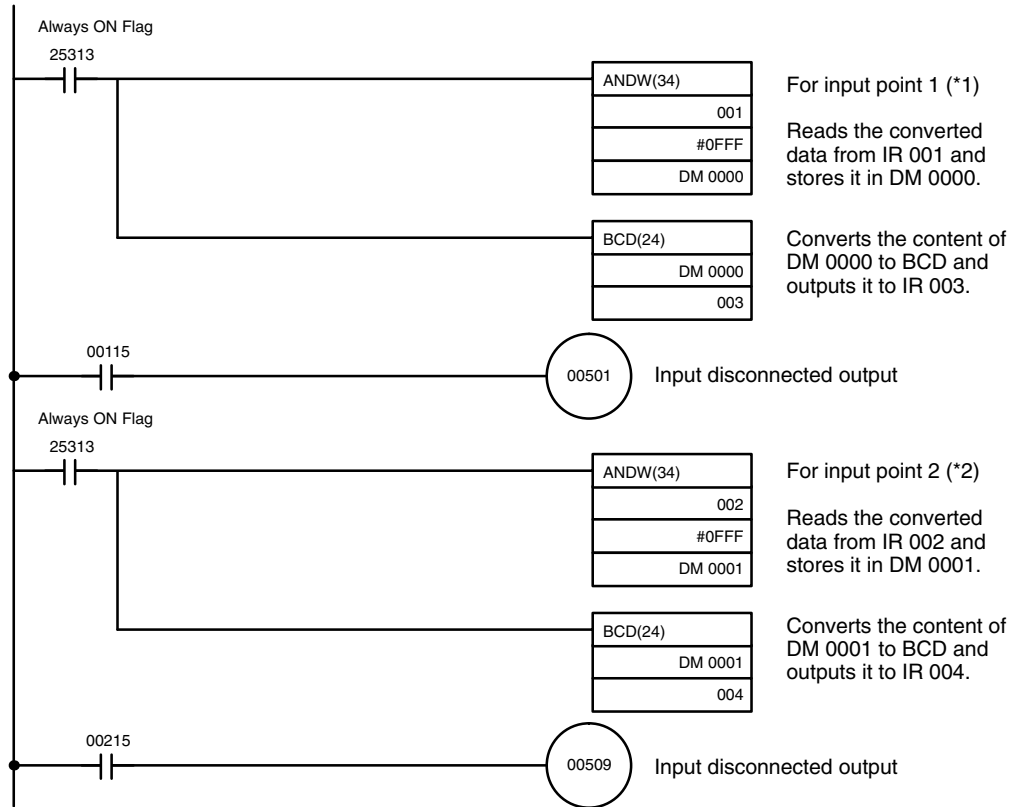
Always ON Flag

25313

ANDW(34)

001

#0FFF

DM 0000

For input point 1 (*1)

Reads the converted data from IR 001 and stores it in DM 0000.

BCD(24)

DM 0000

003

Converts the content of DM 0000 to BCD and outputs it to IR 003.

00115

00501

Input disconnected output

Always ON Flag

25313

ANDW(34)

002

#0FFF

DM 0001

For input point 2 (*2)

Reads the converted data from IR 002 and stores it in DM 0001.

BCD(24)

DM 0001

004

Converts the content of DM 0001 to BCD and outputs it to IR 004.

00215

00509

Input disconnected output